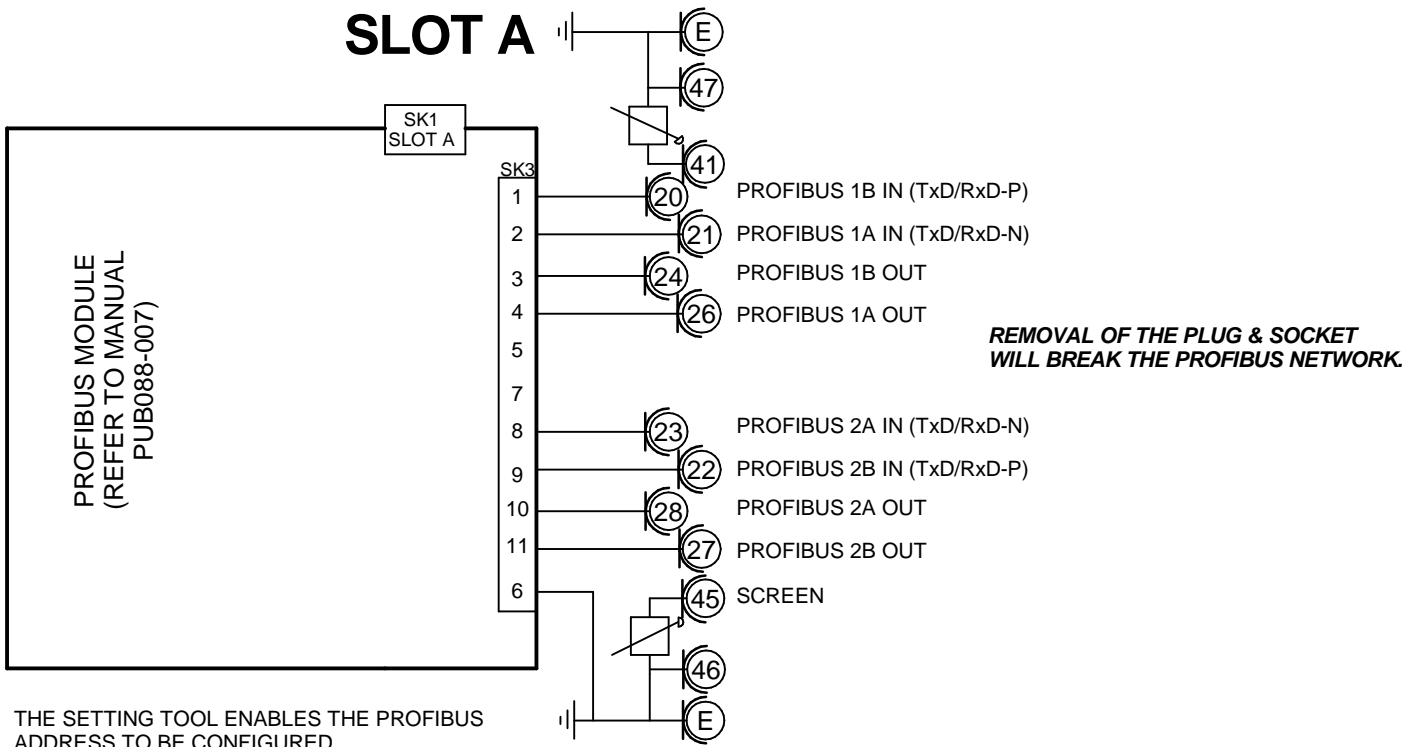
SLOT A

E

47

SK1
SLOT A

41

SK3

PROFIBUS MODULE
(REFER TO MANUAL
PUB088-007)

1
20
PROFIBUS 1B IN (TxD/RxD-P)

2
21
PROFIBUS 1A IN (TxD/RxD-N)

3
24
PROFIBUS 1B OUT

4
26
PROFIBUS 1A OUT

REMOVAL OF THE PLUG & SOCKET WILL BREAK THE PROFIBUS NETWORK.

5

7

8
23
PROFIBUS 2A IN (TxD/RxD-N)

9
22
PROFIBUS 2B IN (TxD/RxD-P)

10
28
PROFIBUS 2A OUT

11
27
PROFIBUS 2B OUT

6
45
SCREEN

46

E

THE SETTING TOOL ENABLES THE PROFIBUS ADDRESS TO BE CONFIGURED